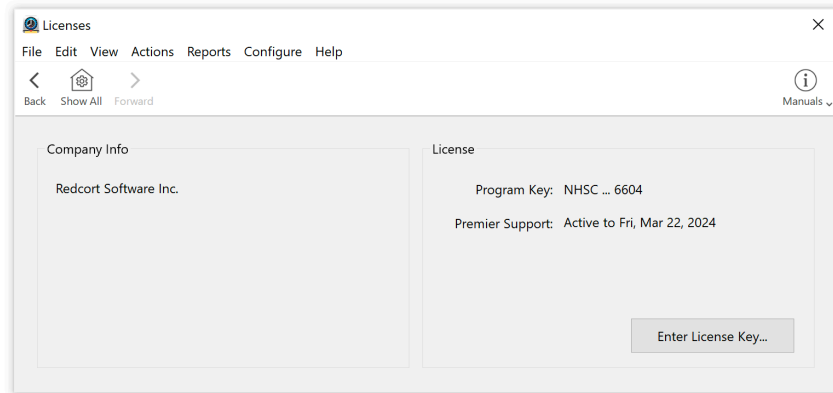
Licenses

File Edit View Actions Reports Configure Help

Back Show All Forward

Manuals

Company Info

Redcort Software Inc.

License

Program Key: NHSC ... 6604

Premier Support: Active to Fri, Mar 22, 2024

Enter License Key...